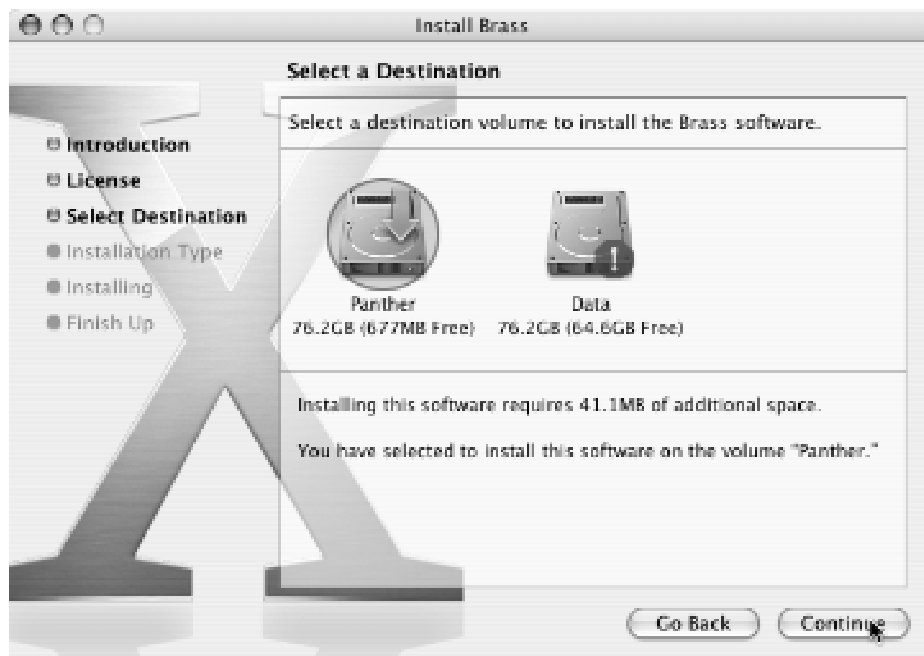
Install Brass

Select a Destination

Introduction
License
Select Destination
Installation Type
Installing
Finish Up

Select a destination volume to install the Brass software.

Panther
76.2GB (677MB Free)

Data
76.2GB (64.6GB Free)

Installing this software requires 41.1MB of additional space.

You have selected to install this software on the volume "Panther."

Go Back
Continue